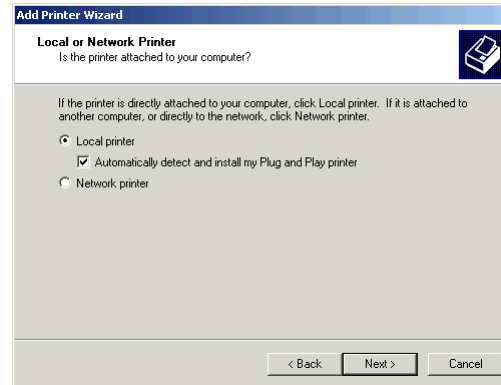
Add Printer Wizard

Local or Network Printer
Is the printer attached to your computer?

If the printer is directly attached to your computer, click Local printer. If it is attached to another computer, or directly to the network, click Network printer.

Local printer

Automatically detect and install my Plug and Play printer

Network printer

< Back
Next >
Cancel